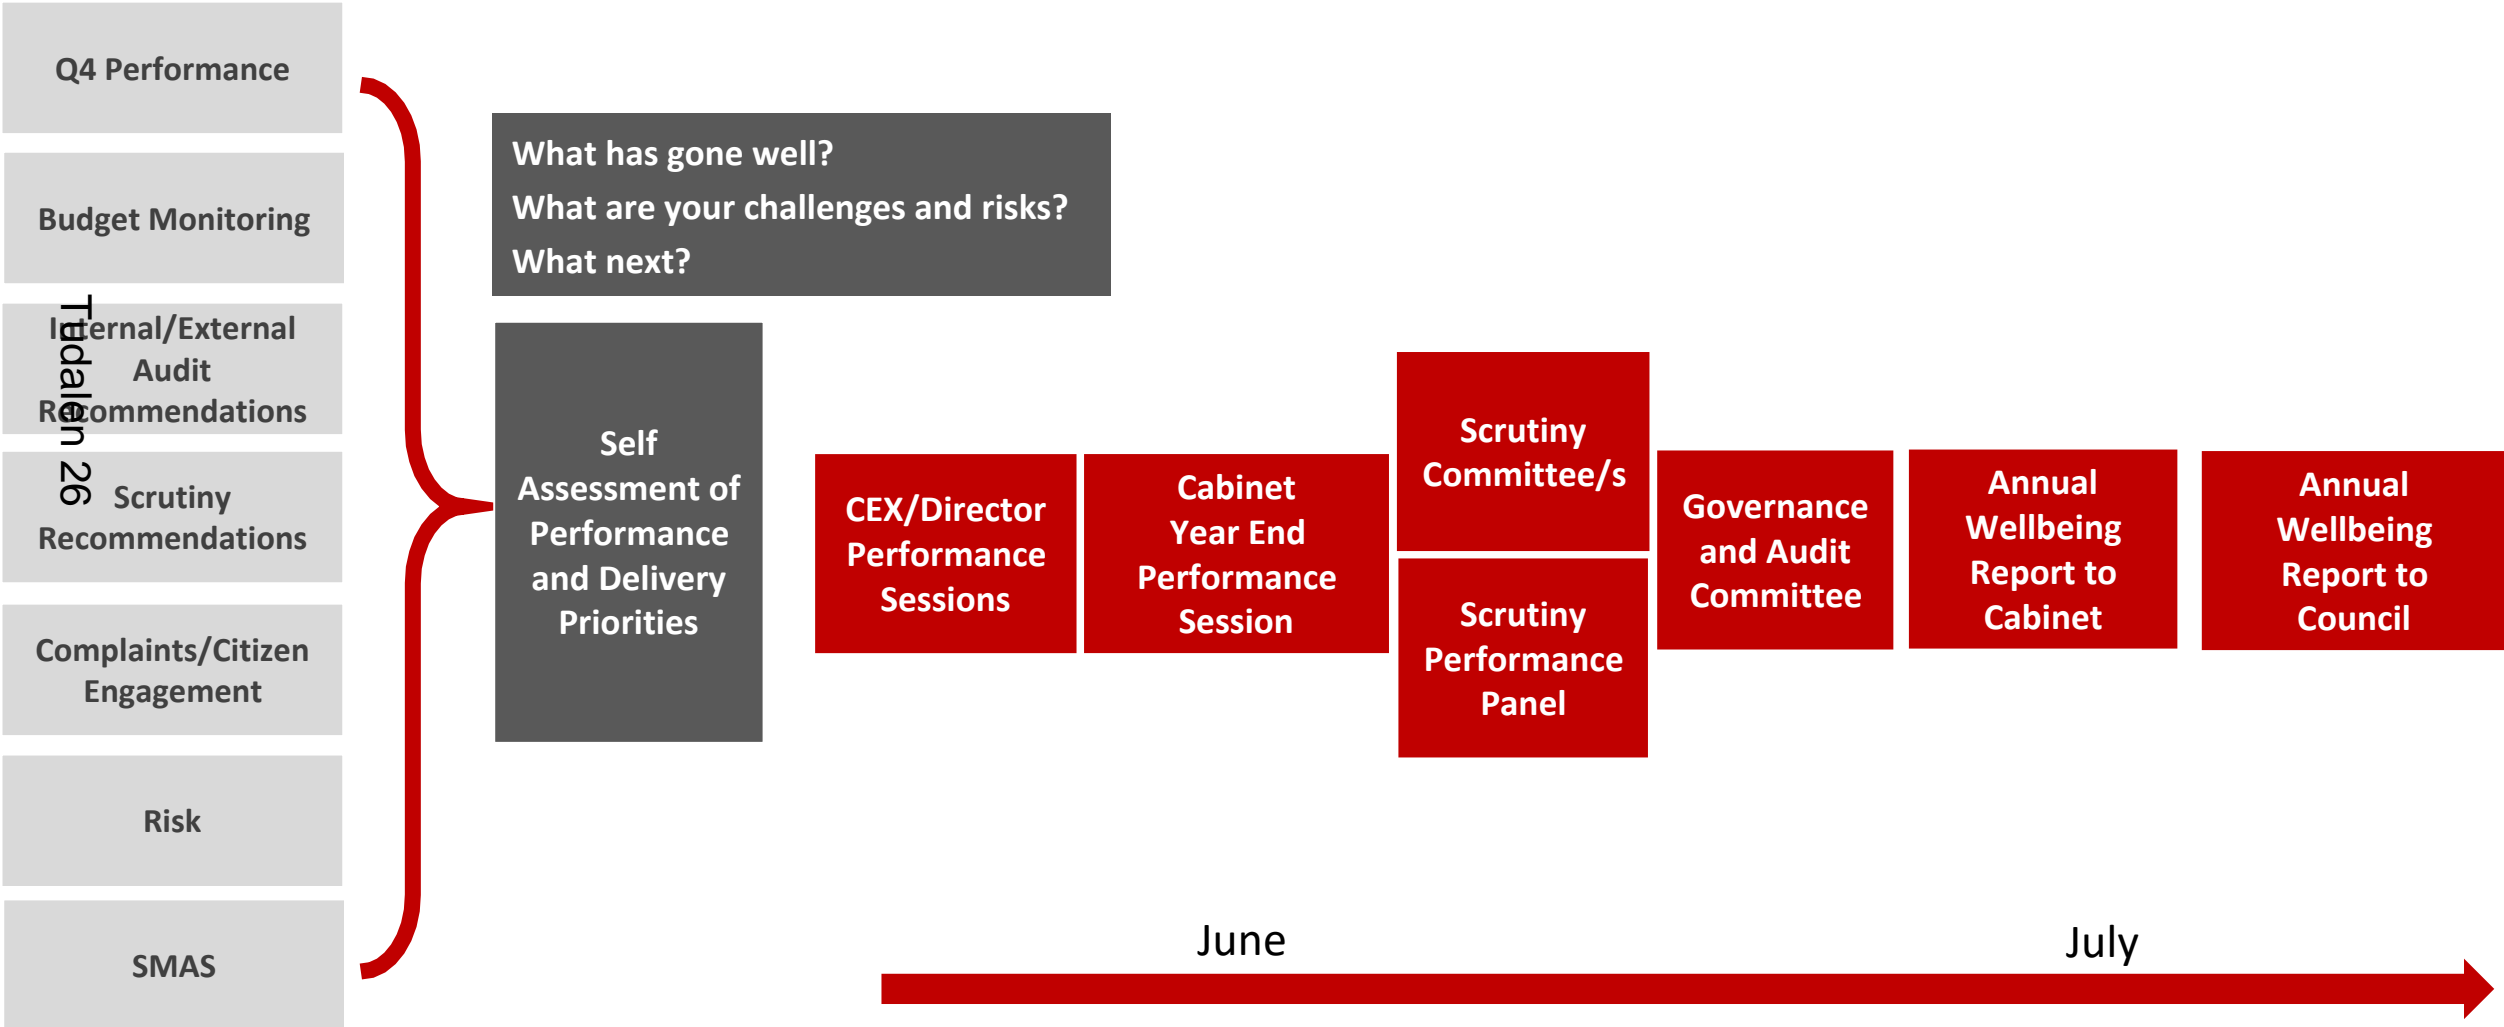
Q4 Performance

Budget Monitoring

Internal/External Audit Recommendations

Tudalen 26

Scrutiny Recommendations

Complaints/Citizen Engagement

Risk

SMAS

What has gone well?
What are your challenges and risks?
What next?

Self Assessment of Performance and Delivery Priorities

CEX/Director Performance Sessions

Cabinet Year End Performance Session

Scrutiny Committee/s

Scrutiny Performance Panel

Governance and Audit Committee

Annual Wellbeing Report to Cabinet

Annual Wellbeing Report to Council

June

July